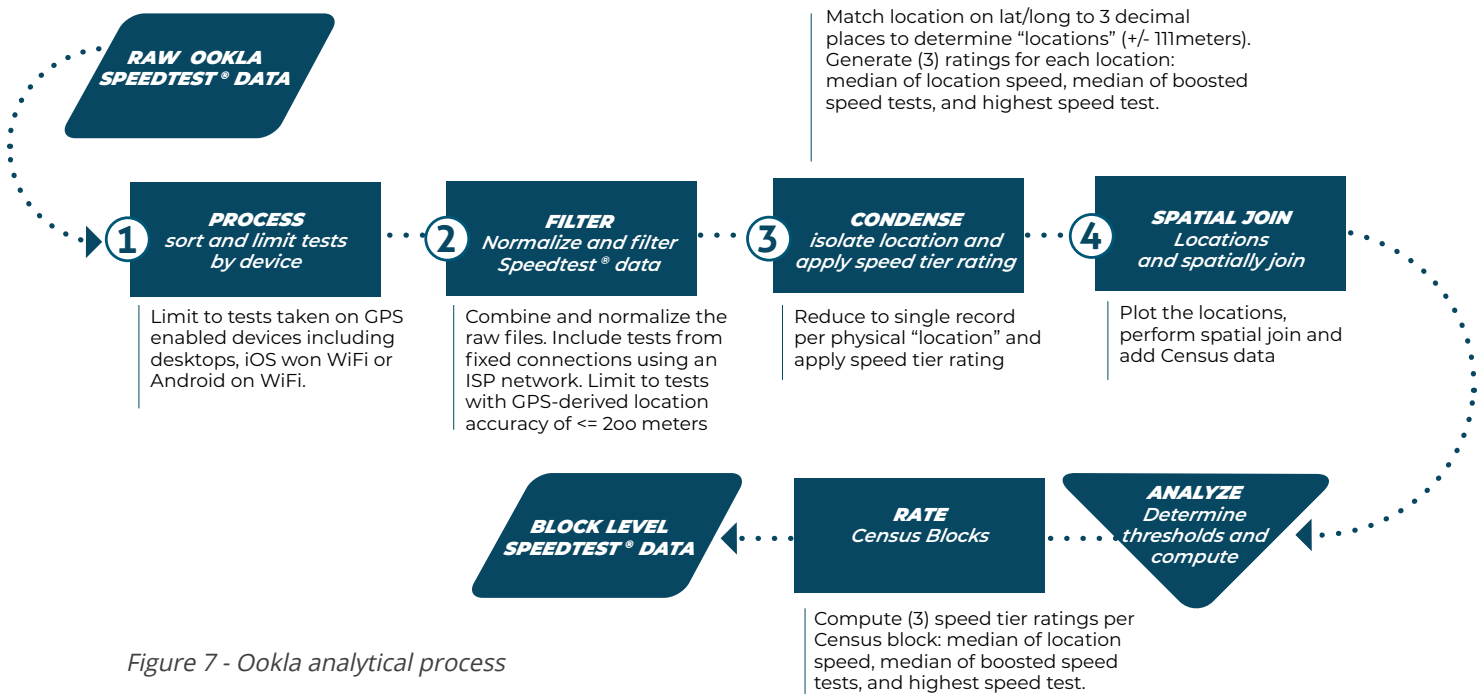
RAW OOKLA SPEEDTEST® DATA

Match location on lat/long to 3 decimal places to determine "locations" (+/- 111meters). Generate (3) ratings for each location: median of location speed, median of boosted speed tests, and highest speed test.

1 PROCESS sort and limit tests by device

Limit to tests taken on GPS enabled devices including desktops, iOS won WiFi or Android on WiFi.

2 FILTER Normalize and filter Speedtest® data

Combine and normalize the raw files. Include tests from fixed connections using an ISP network. Limit to tests with GPS-derived location accuracy of <= 2oo meters

3 CONDENSE isolate location and apply speed tier rating

Reduce to single record per physical "location" and apply speed tier rating

4 SPATIAL JOIN Locations and spatially join

Plot the locations, perform spatial join and add Census data

ANALYZE Determine thresholds and compute

RATE Census Blocks

Compute (3) speed tier ratings per Census block: median of location speed, median of boosted speed tests, and highest speed test.

BLOCK LEVEL SPEEDTEST® DATA

Figure 7 - Ookla analytical process